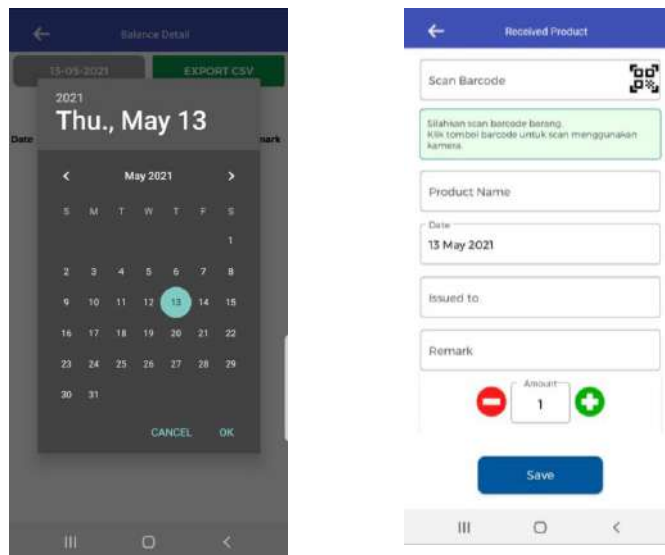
←
Balance Detail

13-05-2021

EXPORT CSV

Date

mark

2021

Thu., May 13

‹ May 2021 ›

| S | M | T | W | T | F | S |
|---|---|---|---|---|---|---|
| | | | | | | 1 |
| 2 | 3 | 4 | 5 | 6 | 7 | 8 |
| 9 | 10 | 11 | 12 | 13 | 14 | 15 |
| 16 | 17 | 18 | 19 | 20 | 21 | 22 |
| 23 | 24 | 25 | 26 | 27 | 28 | 29 |
| 30 | 31 | | | | | |

CANCEL OK

←
Received Product

Scan Barcode

Silahkan scan barcode barang.
Klik tombol barcode untuk scan menggunakan kamera.

Product Name

Date
13 May 2021

Issued to

Remark

Amount
1

Save